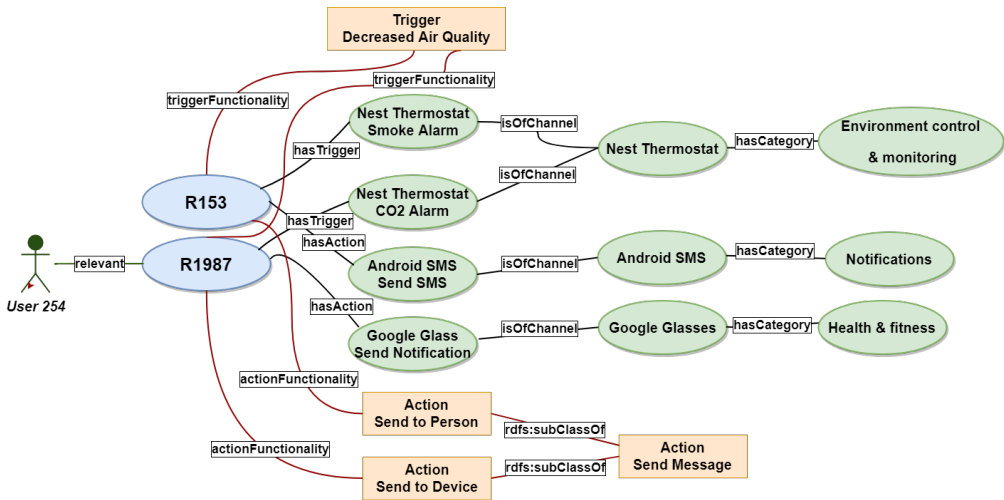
Trigger
Decreased Air Quality

triggerFunctionality

triggerFunctionality

Nest Thermostat
Smoke Alarm

isOfChannel

Nest Thermostat

hasCategory

Environment control
& monitoring

hasTrigger

R153

isOfChannel

Nest Thermostat
CO2 Alarm

hasTrigger

hasAction

User 254

relevant

R1987

Android SMS
Send SMS

isOfChannel

Android SMS

hasCategory

Notifications

hasAction

Google Glass
Send Notification

isOfChannel

Google Glasses

hasCategory

Health & fitness

actionFunctionality

Action
Send to Person

rdfs:subClassOf

Action
Send Message

actionFunctionality

Action
Send to Device

rdfs:subClassOf